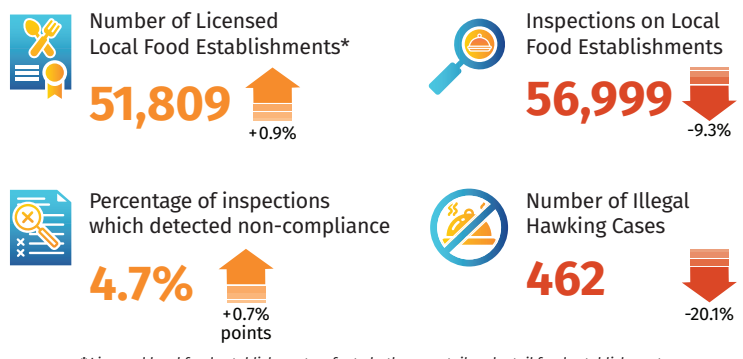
Number of Licensed Local Food Establishments*

51,809

+0.9%

Inspections on Local Food Establishments

56,999

-9.3%

Percentage of inspections which detected non-compliance

4.7%

+0.7% points

Number of Illegal Hawking Cases

462

-20.1%

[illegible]